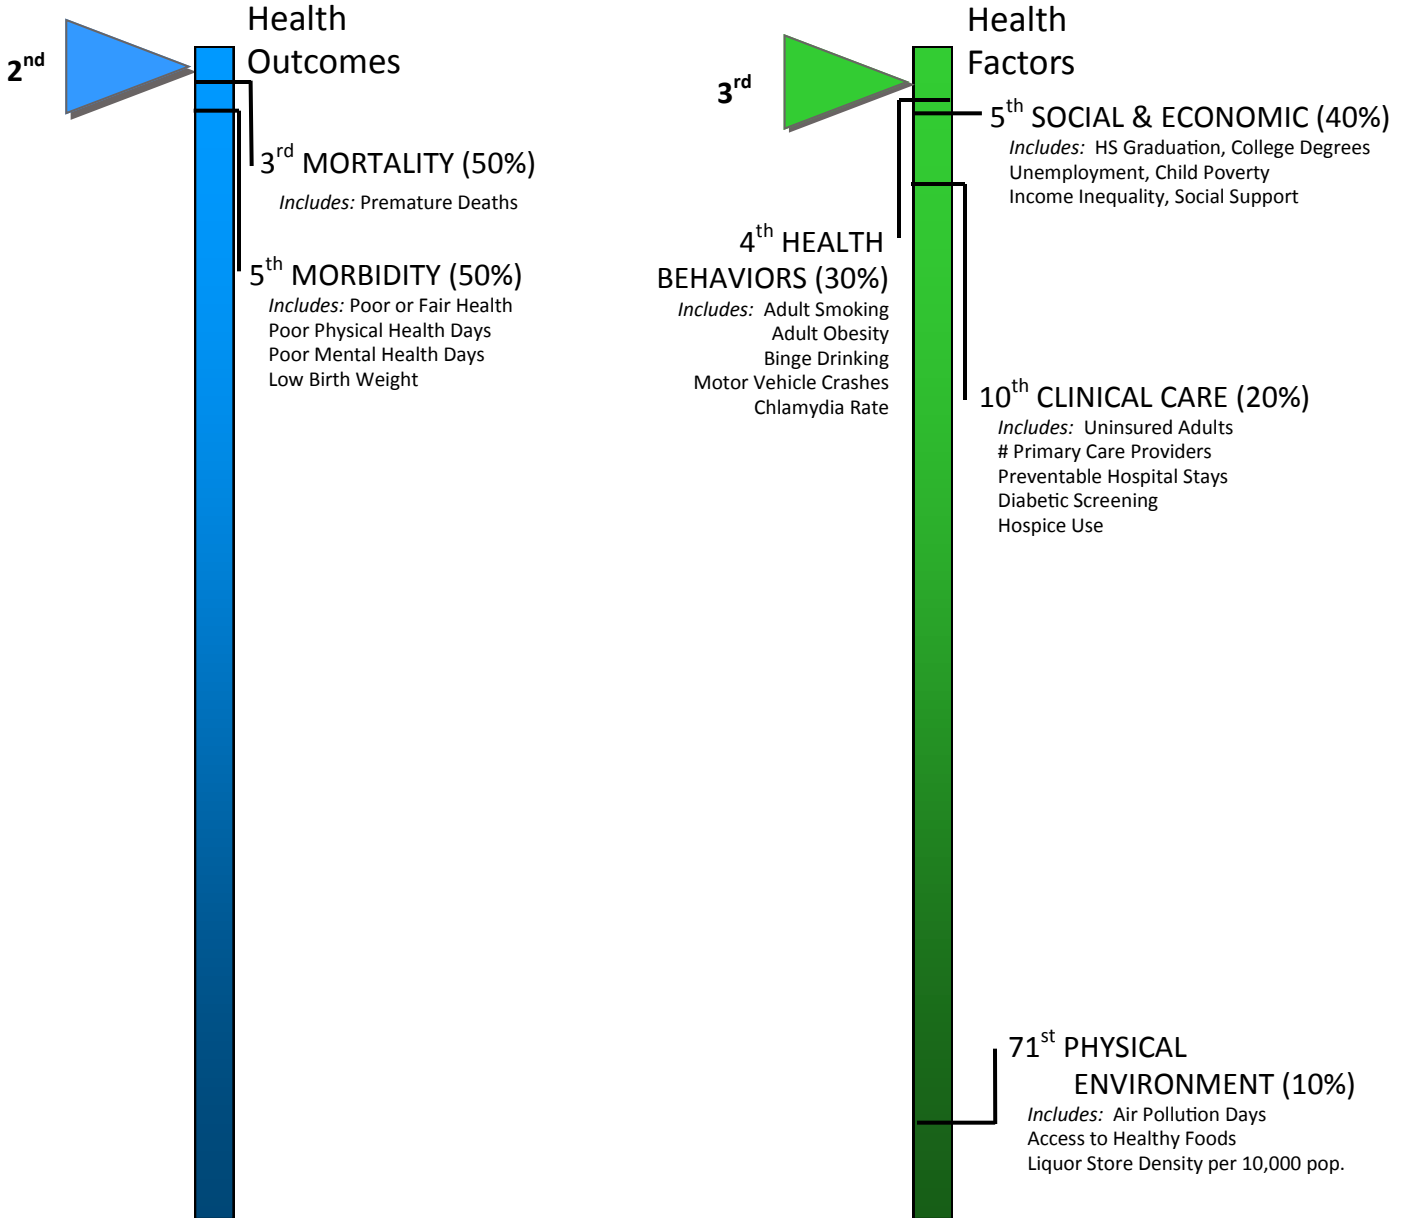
$2^{nd}$

Health Outcomes

$3^{rd}$ MORTALITY (50%)
*Includes:* Premature Deaths

$5^{th}$ MORBIDITY (50%)
*Includes:* Poor or Fair Health
Poor Physical Health Days
Poor Mental Health Days
Low Birth Weight

$3^{rd}$

Health Factors

$5^{th}$ SOCIAL & ECONOMIC (40%)
*Includes:* HS Graduation, College Degrees
Unemployment, Child Poverty
Income Inequality, Social Support

$4^{th}$ HEALTH BEHAVIORS (30%)
*Includes:* Adult Smoking
Adult Obesity
Binge Drinking
Motor Vehicle Crashes
Chlamydia Rate

$10^{th}$ CLINICAL CARE (20%)
*Includes:* Uninsured Adults
# Primary Care Providers
Preventable Hospital Stays
Diabetic Screening
Hospice Use

$71^{st}$ PHYSICAL ENVIRONMENT (10%)
*Includes:* Air Pollution Days
Access to Healthy Foods
Liquor Store Density per 10,000 pop.